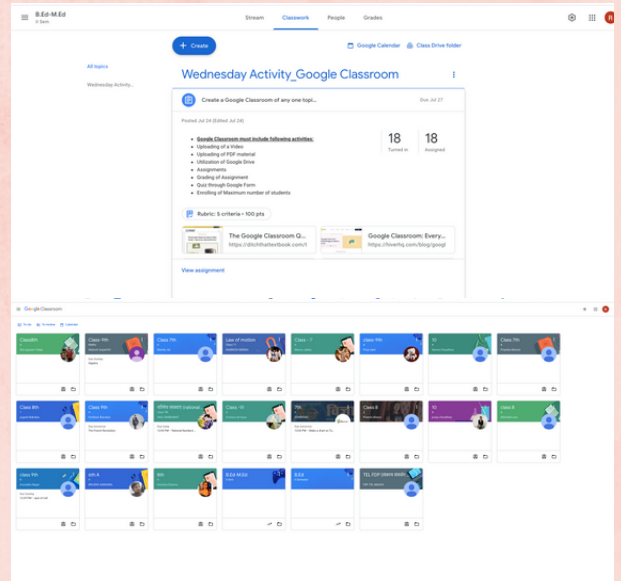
B.Ed-M.Ed
II Sem

Stream Classwork People Grades

+ Create

Google Calendar Class Drive folder

All topics

Wednesday Activity...

Wednesday Activity_Google Classroom

Create a Google Classroom of any one topi... Due Jul 27

Posted Jul 24 (Edited Jul 24)

Google Classroom must include following activities:
- Uploading of a Video
- Uploading of PDF material
- Utilization of Google Drive
- Assignments
- Grading of Assignment
- Quiz through Google Form
- Enrolling of Maximum number of students

18 Turned in

18 Assigned

Rubric: 5 criteria • 100 pts

The Google Classroom G...
https://ditchthattextbook.com/t

Google Classroom: Every...
https://hiverhq.com/blog/googl

View assignment

Google Classroom

Class 8th

Class 7th

Class 7th

Law of motion

Class - 7

Class 11th

11

Class 7th

Class 8th

Class 9th

Class - VI

7th

Class 8

12

Class 8

Class 7th

6th A

8th

B.Ed-M.Ed

B.Ed

TEL FDP (IINIM WAR)

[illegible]